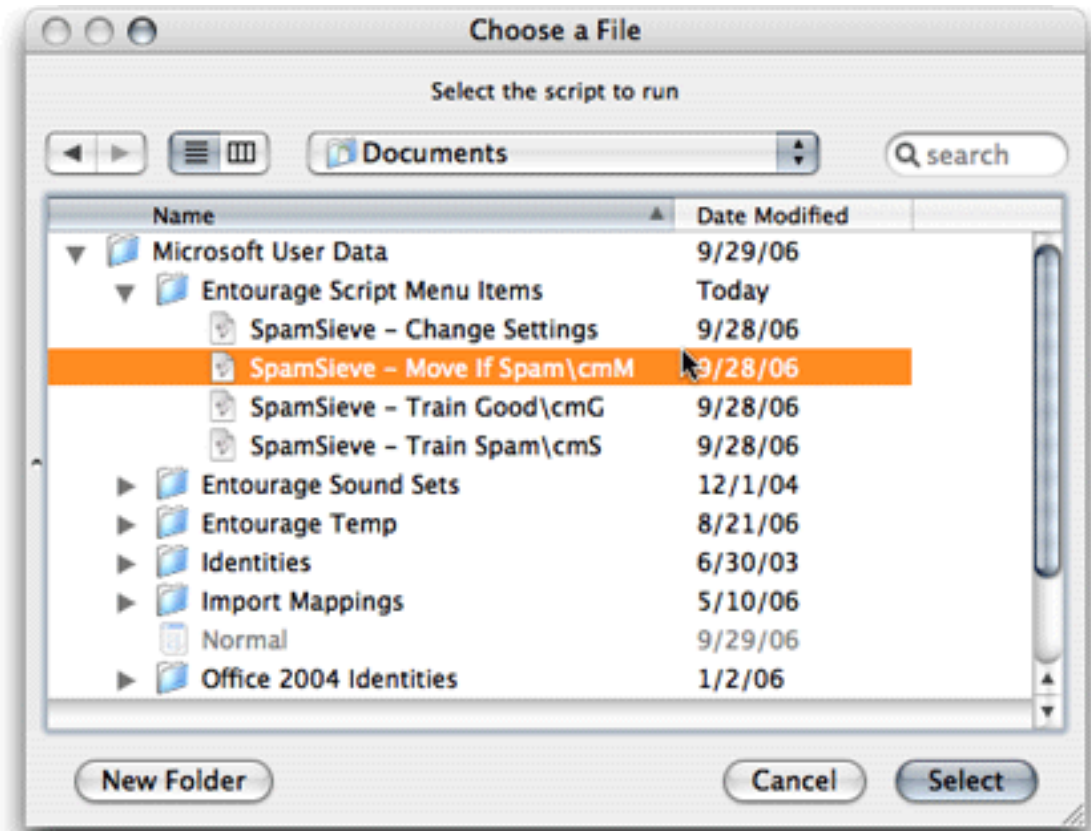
Choose a File

Select the script to run

Documents

search

| Name | Date Modified |
|---|---|
| Microsoft User Data | 9/29/06 |
| Entourage Script Menu Items | Today |
| SpamSieve – Change Settings | 9/28/06 |
| SpamSieve – Move If Spam\cmM | 9/28/06 |
| SpamSieve – Train Good\cmG | 9/28/06 |
| SpamSieve – Train Spam\cmS | 9/28/06 |
| Entourage Sound Sets | 12/1/04 |
| Entourage Temp | 8/21/06 |
| Identities | 6/30/03 |
| Import Mappings | 5/10/06 |
| Normal | 9/29/06 |
| Office 2004 Identities | 1/2/06 |

New Folder

Cancel

Select